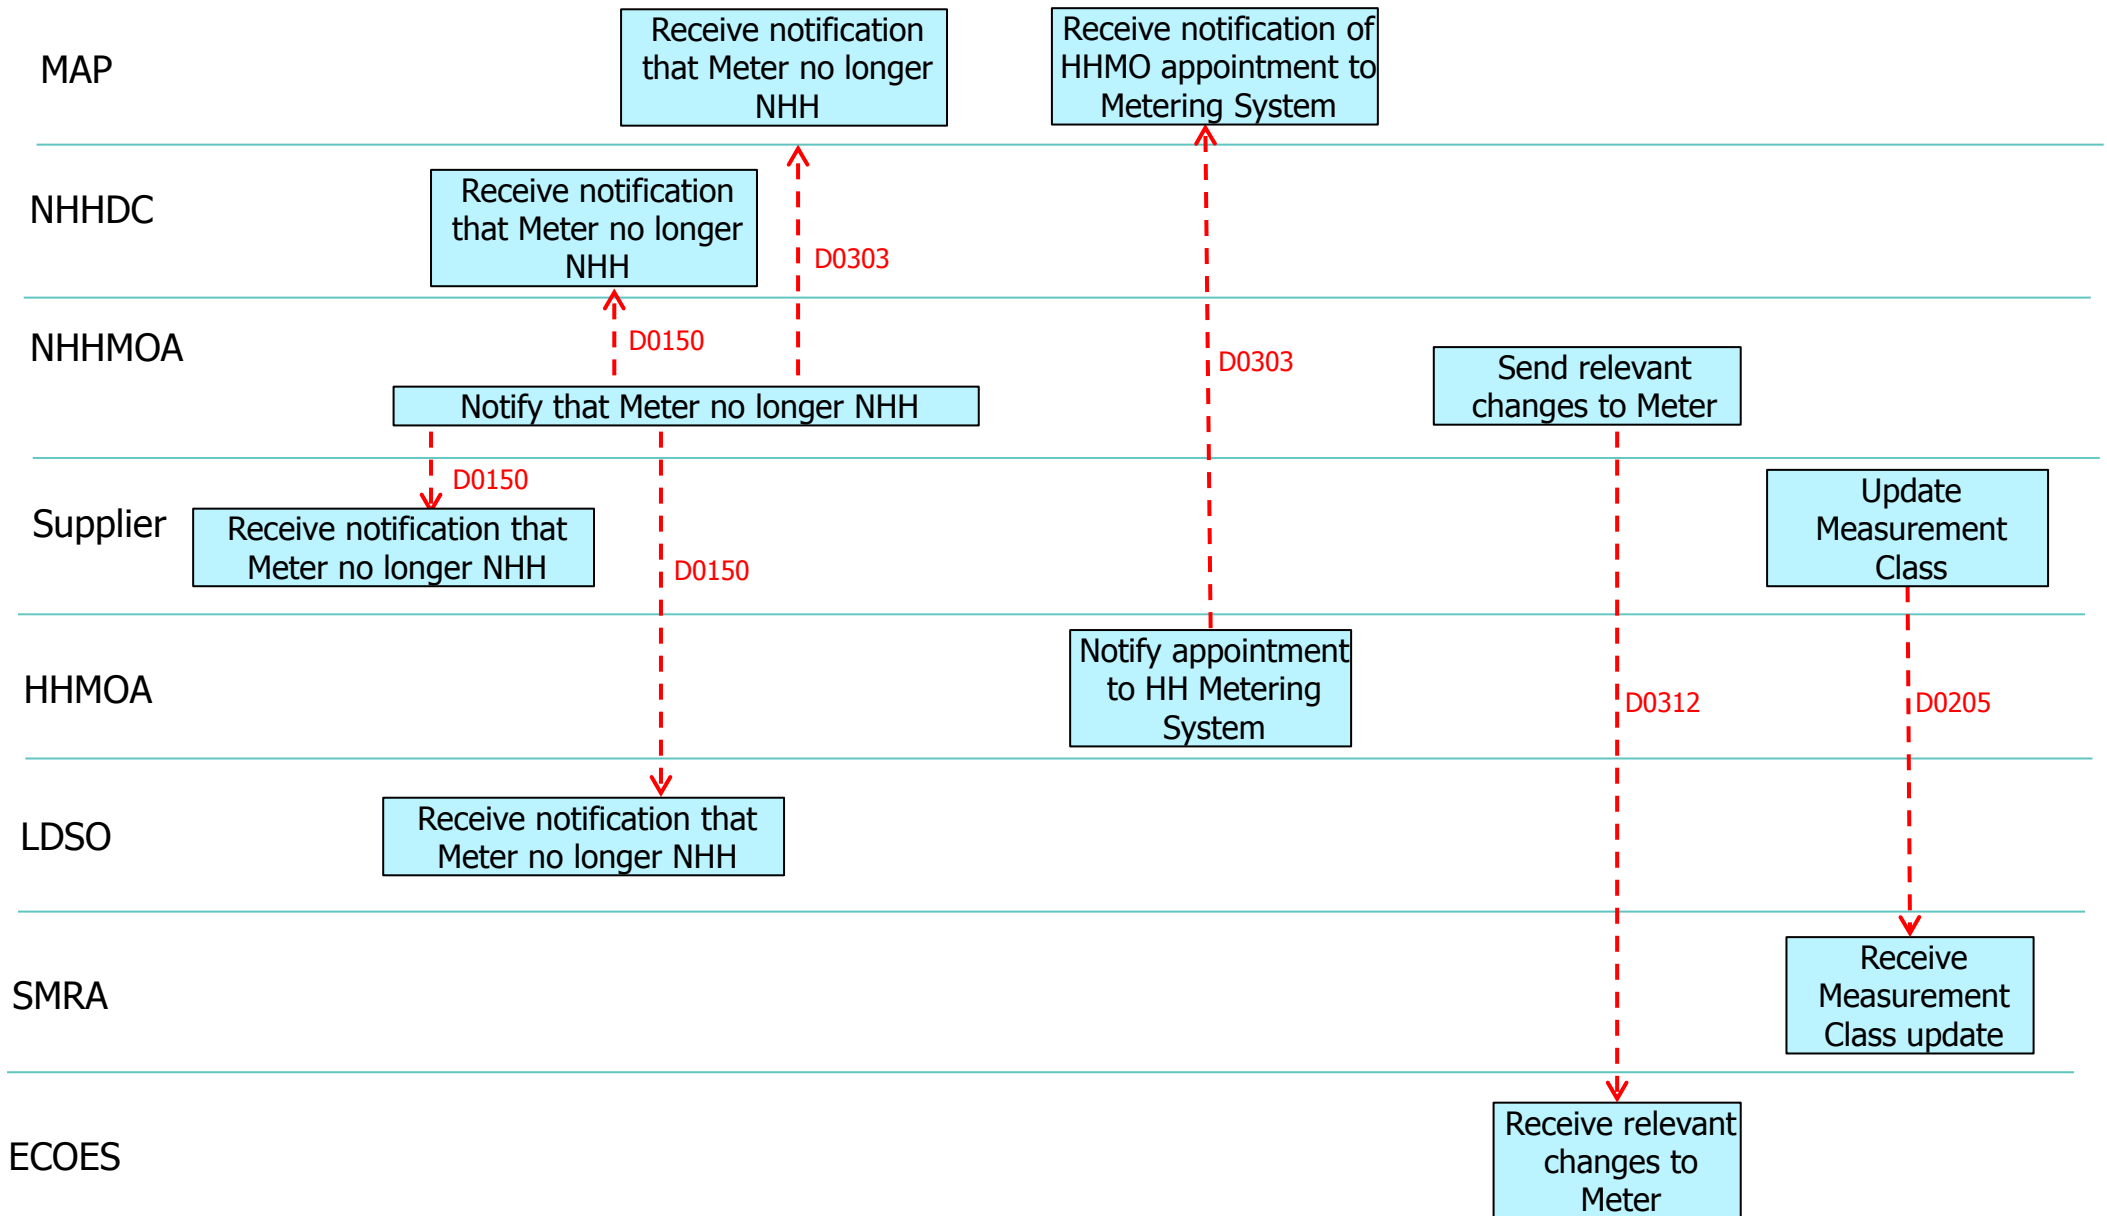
MAP

Receive notification that Meter no longer NHH

Receive notification of HHMO appointment to Metering System

NHHDC

Receive notification that Meter no longer NHH

D0303

NHHMOA

D0150

D0303

Notify that Meter no longer NHH

Send relevant changes to Meter

D0150

Supplier

Receive notification that Meter no longer NHH

D0150

Update Measurement Class

HHMOA

Notify appointment to HH Metering System

D0312

D0205

LDSO

Receive notification that Meter no longer NHH

SMRA

Receive Measurement Class update

ECOES

Receive relevant changes to Meter